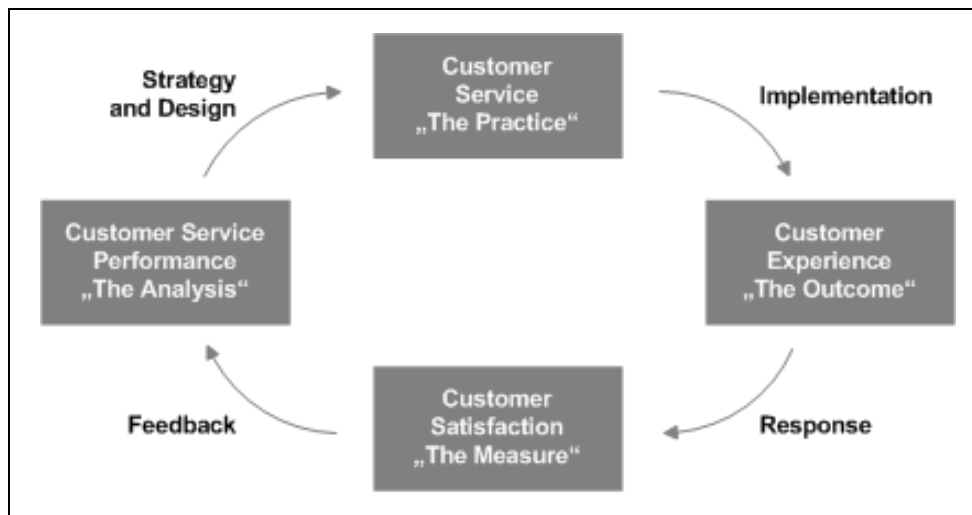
Strategy and Design

Customer Service „The Practice“

Implementation

Customer Service Performance „The Analysis“

Customer Experience „The Outcome“

Feedback

Customer Satisfaction „The Measure“

Response